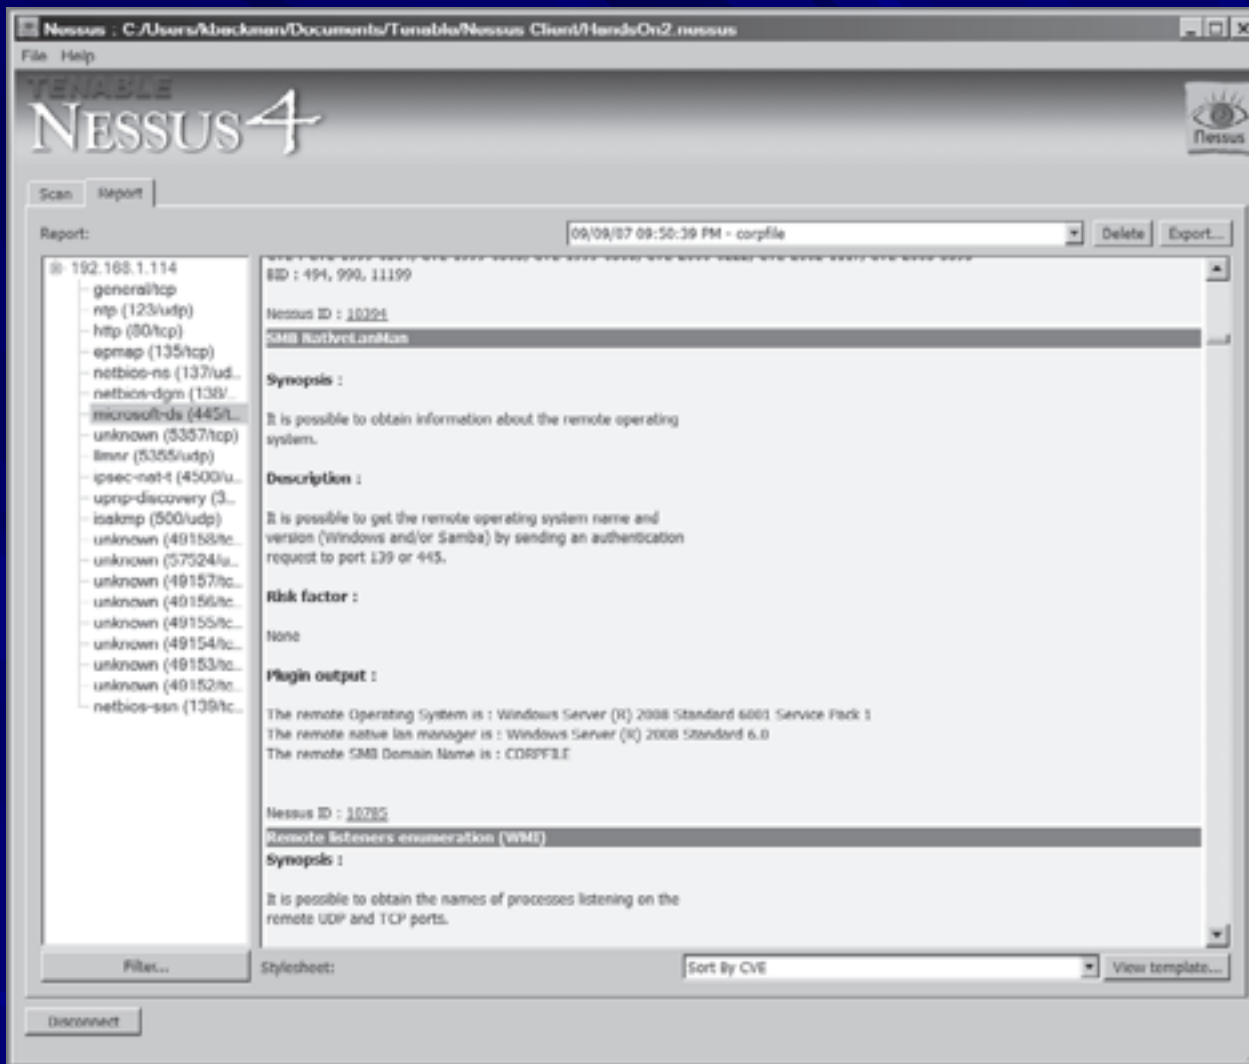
Nessus : C:/Users/kbackman/Documents/Tenable/Nessus Client/HandsOn2.nessus

File Help

TENABLE
NESSUS 4

Nessus

Scan Report

Report:

09/09/07 09:50:39 PM - corpfile

Delete Export...

192.168.1.114
general/tcp
ntp (123/udp)
http (80/tcp)
epmap (135/tcp)
netbios-ns (137/ud..
netbios-dgm (138/..
microsoft-ds (445/t..
unknown (5357/tcp)
llmnr (5355/udp)
ipsec-nat-t (4500/u..
upnp-discovery (3..
isakmp (500/udp)
unknown (49158/tc..
unknown (57524/u..
unknown (49157/tc..
unknown (49156/tc..
unknown (49155/tc..
unknown (49154/tc..
unknown (49153/tc..
unknown (49152/tc..
netbios-ssn (139/tc..

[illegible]
BID : 494, 990, 11199

Nessus ID : 10394

SMB NativeLanMan

Synopsis :

It is possible to obtain information about the remote operating system.

Description :

It is possible to get the remote operating system name and version (Windows and/or Samba) by sending an authentication request to port 139 or 445.

Risk factor :

None

Plugin output :

The remote Operating System is : Windows Server (R) 2008 Standard 6001 Service Pack 1
The remote native lan manager is : Windows Server (R) 2008 Standard 6.0
The remote SMB Domain Name is : CORPFILE

Nessus ID : 10785

Remote listeners enumeration (WMI)

Synopsis :

It is possible to obtain the names of processes listening on the remote UDP and TCP ports.

Filter...

Stylesheet:

Sort By CVE

View template...

Disconnect